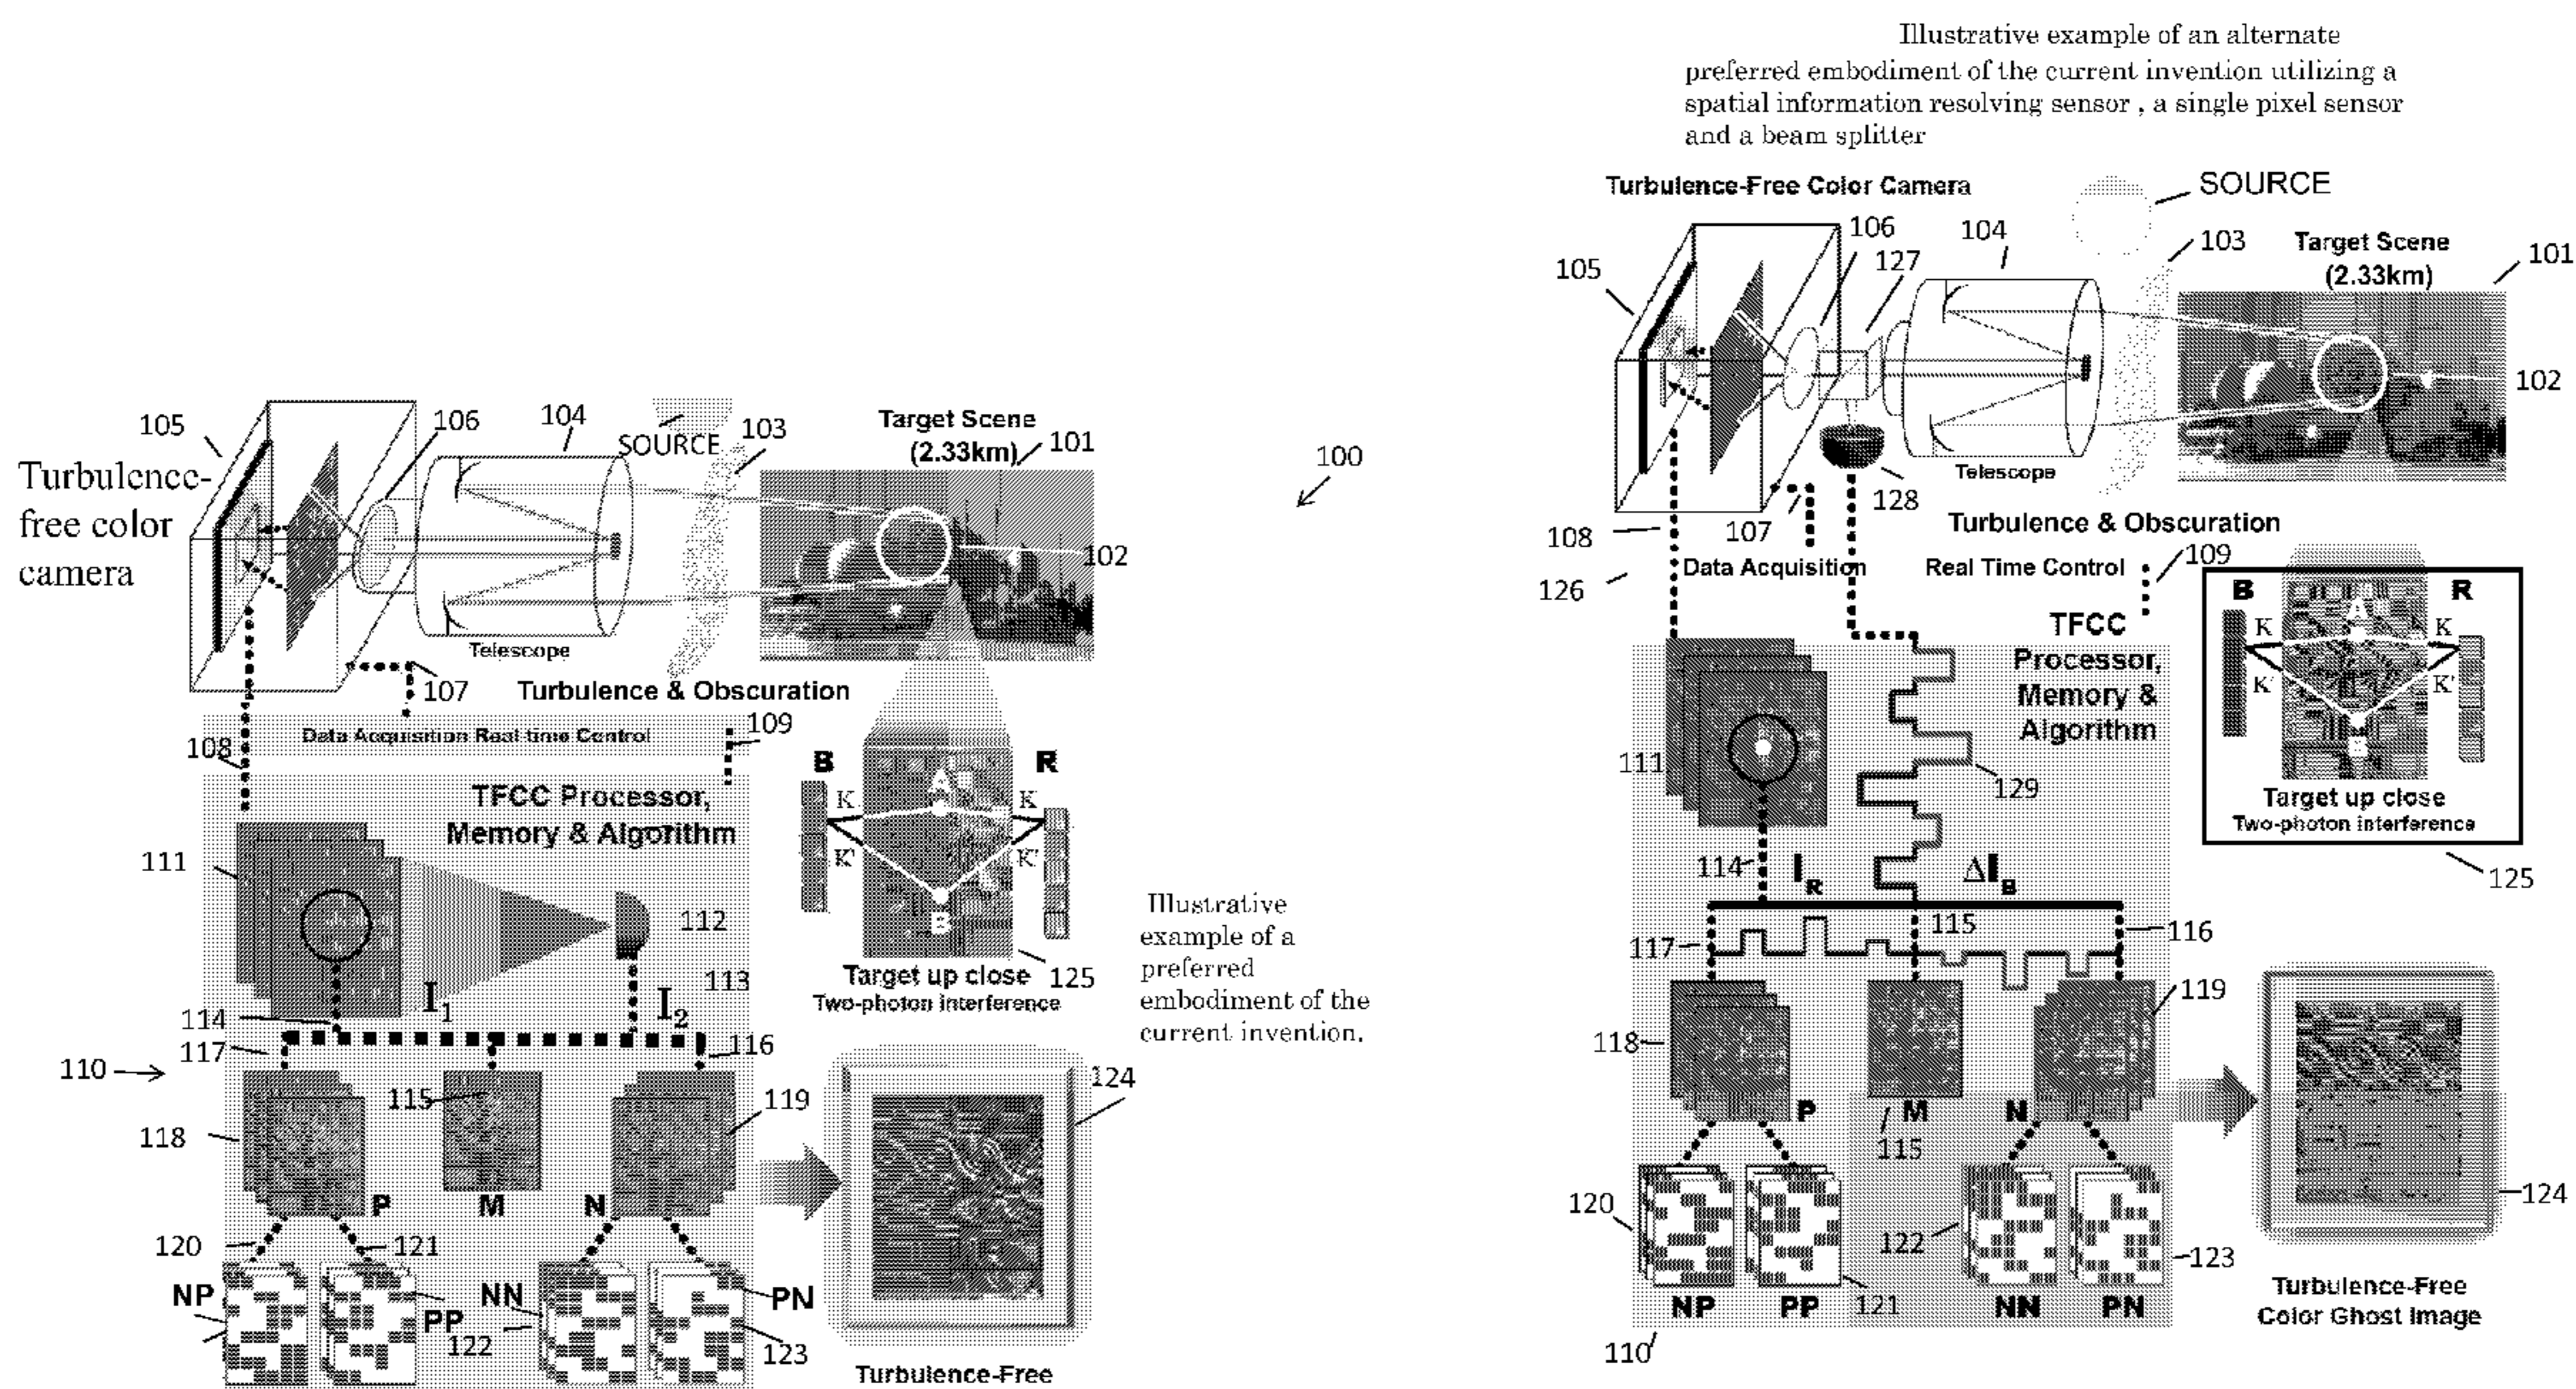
Illustrative example of an alternate preferred embodiment of the current invention utilizing a spatial information resolving sensor , a single pixel sensor and a beam splitter

105
Turbulence-free color camera
106
104
SOURCE
103
Target Scene (2.33km)
101
102
Telescope
107
Turbulence & Obscuration
Data Acquisition Real-time Control
108
109
TFCC Processor, Memory & Algorithm
111
112
113
$I_1$
$I_2$
114
117
116
110
115
119
118
P
M
N
120
121
NP
PP
NN
PN
122
123
124
Turbulence-Free
B
R
K
K'
A
B
Target up close
Two-photon interference
125
100

Illustrative example of a preferred embodiment of the current invention.

Turbulence-Free Color Camera
SOURCE
106
104
103
Target Scene (2.33km)
101
105
127
102
Telescope
128
108
107
Turbulence & Obscuration
Data Acquisition
Real Time Control
109
126
TFCC Processor, Memory & Algorithm
B
R
K
K'
A
B
Target up close
Two-photon interference
111
129
125
114
$I_R$
$\Delta I_B$
115
116
117
119
118
P
M
N
115
120
122
123
124
NP
PP
121
NN
PN
Turbulence-Free Color Ghost Image
110